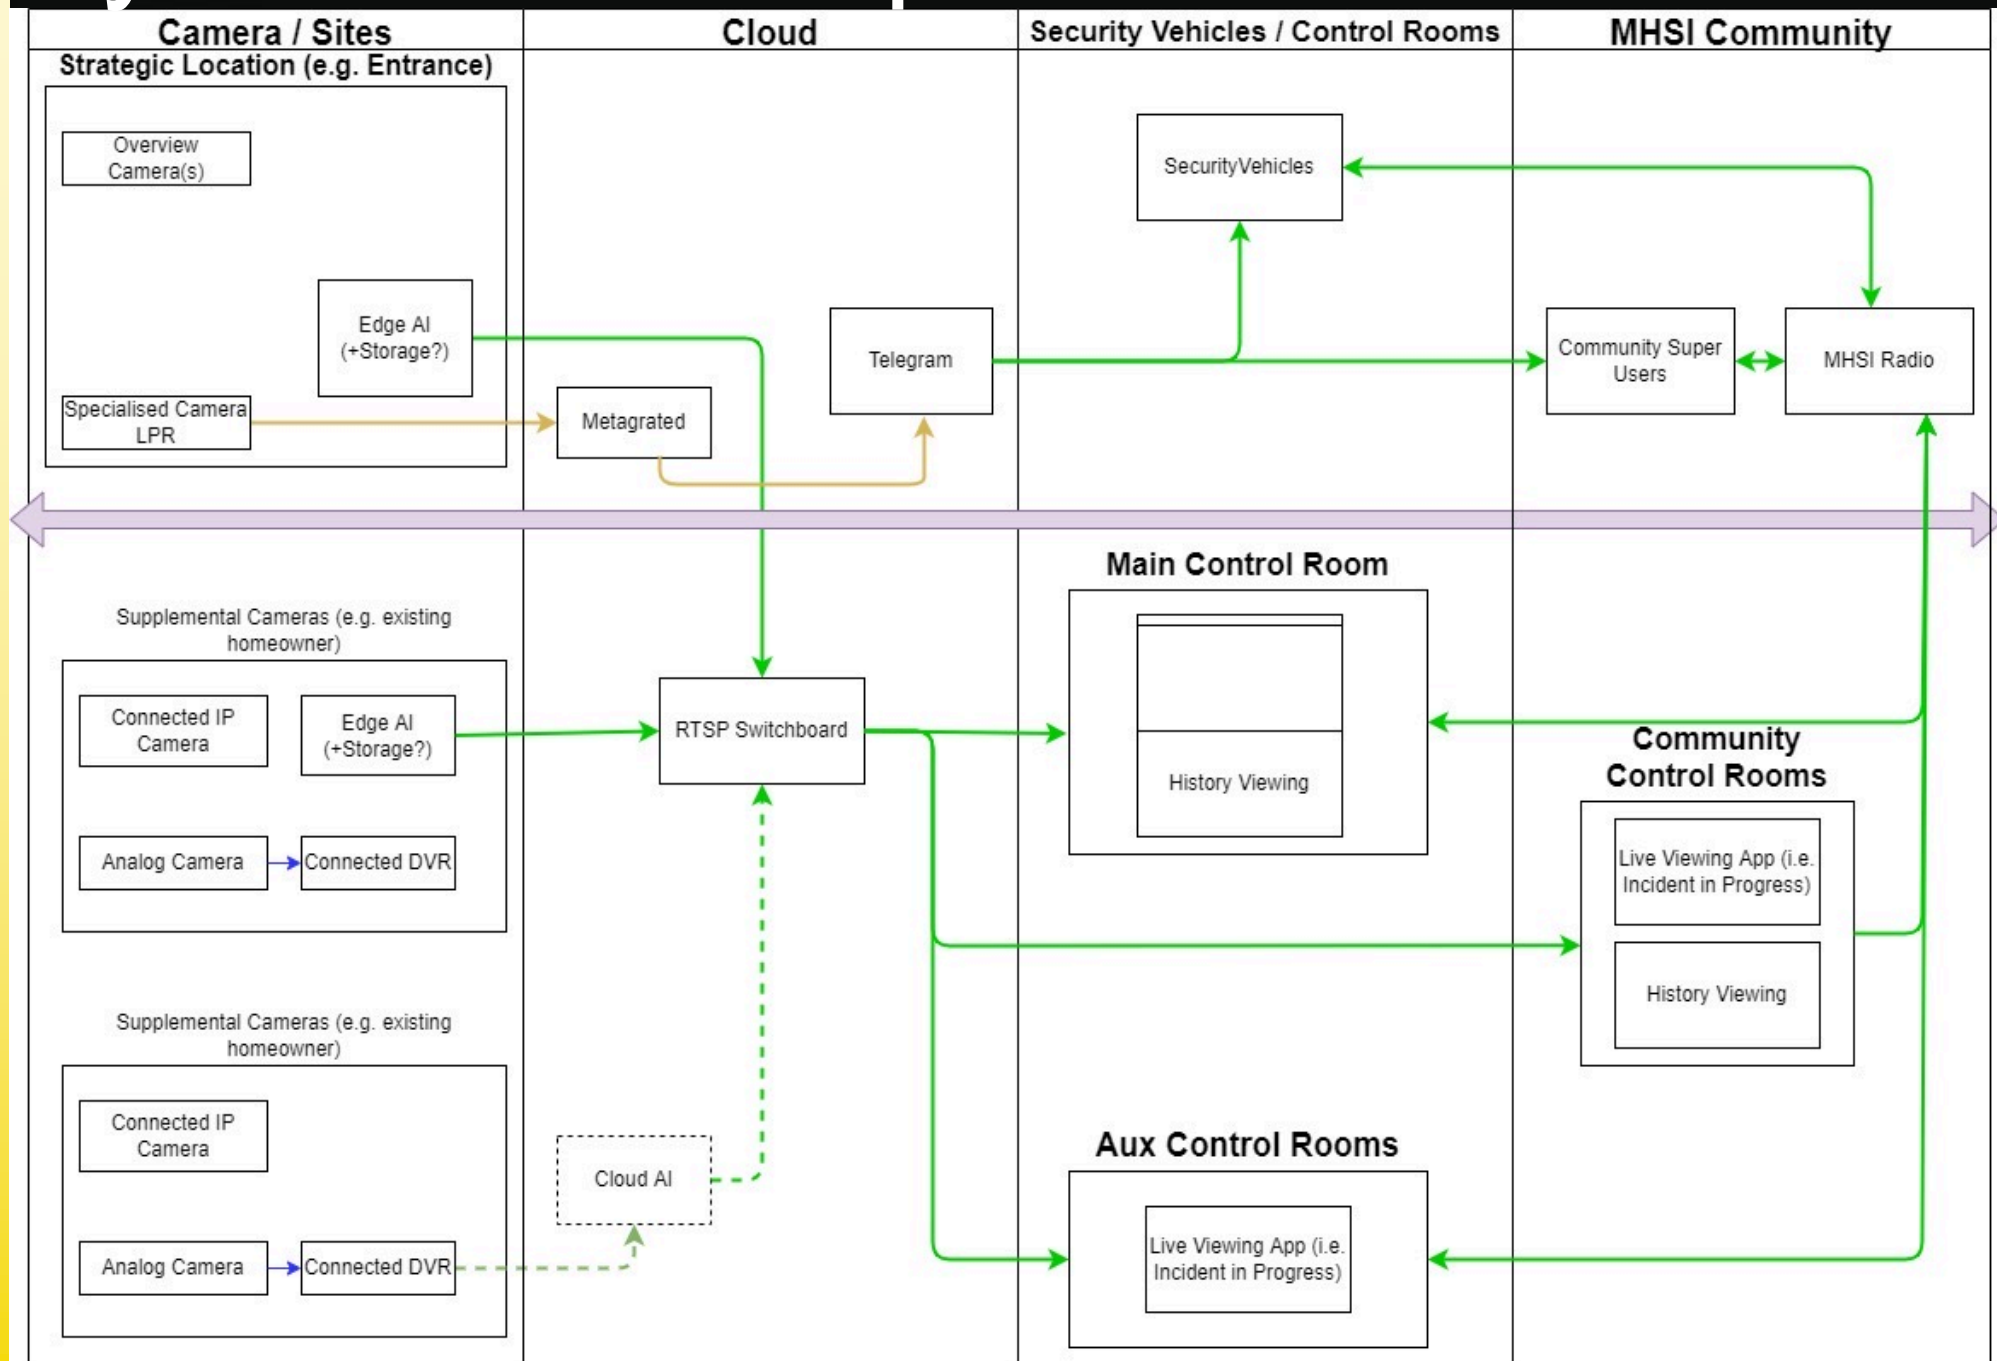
Camera / Sites

Cloud

Security Vehicles / Control Rooms

MHSI Community

Strategic Location (e.g. Entrance)

Overview Camera(s)

Edge AI (+Storage?)

Specialised Camera LPR

Metagrated

Telegram

SecurityVehicles

Community Super Users

MHSI Radio

Main Control Room

History Viewing

Supplemental Cameras (e.g. existing homeowner)

Connected IP Camera

Edge AI (+Storage?)

Analog Camera

Connected DVR

RTSP Switchboard

Community Control Rooms

Live Viewing App (i.e. Incident in Progress)

History Viewing

Supplemental Cameras (e.g. existing homeowner)

Connected IP Camera

Analog Camera

Connected DVR

Cloud AI

Aux Control Rooms

Live Viewing App (i.e. Incident in Progress)